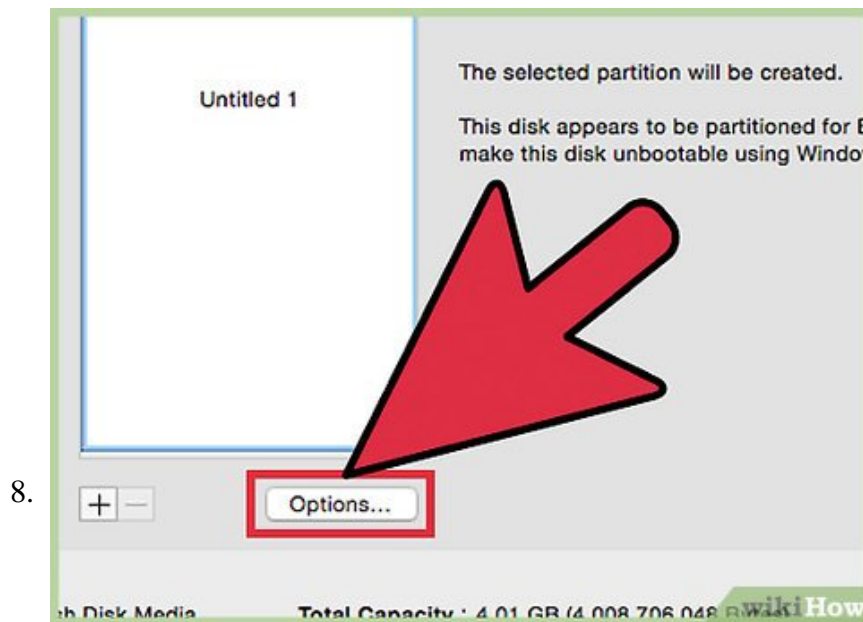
8.

Untitled 1

The selected partition will be created.

This disk appears to be partitioned for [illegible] make this disk unbootable using Windo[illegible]

+ —

Options...

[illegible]h Disk Media

Total Capacity : 4.01 GB (4,008,706,048 B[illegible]

wikiHow